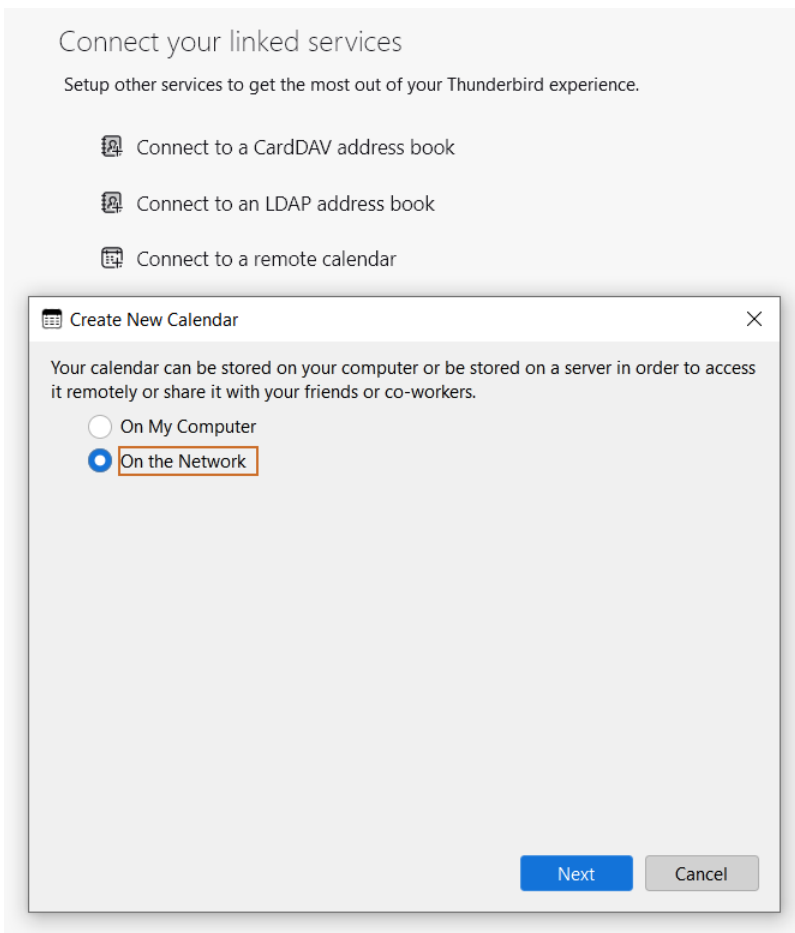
Connect your linked services

Setup other services to get the most out of your Thunderbird experience.

Connect to a CardDAV address book

Connect to an LDAP address book

Connect to a remote calendar

Create New Calendar

Your calendar can be stored on your computer or be stored on a server in order to access it remotely or share it with your friends or co-workers.

On My Computer

On the Network

Next

Cancel